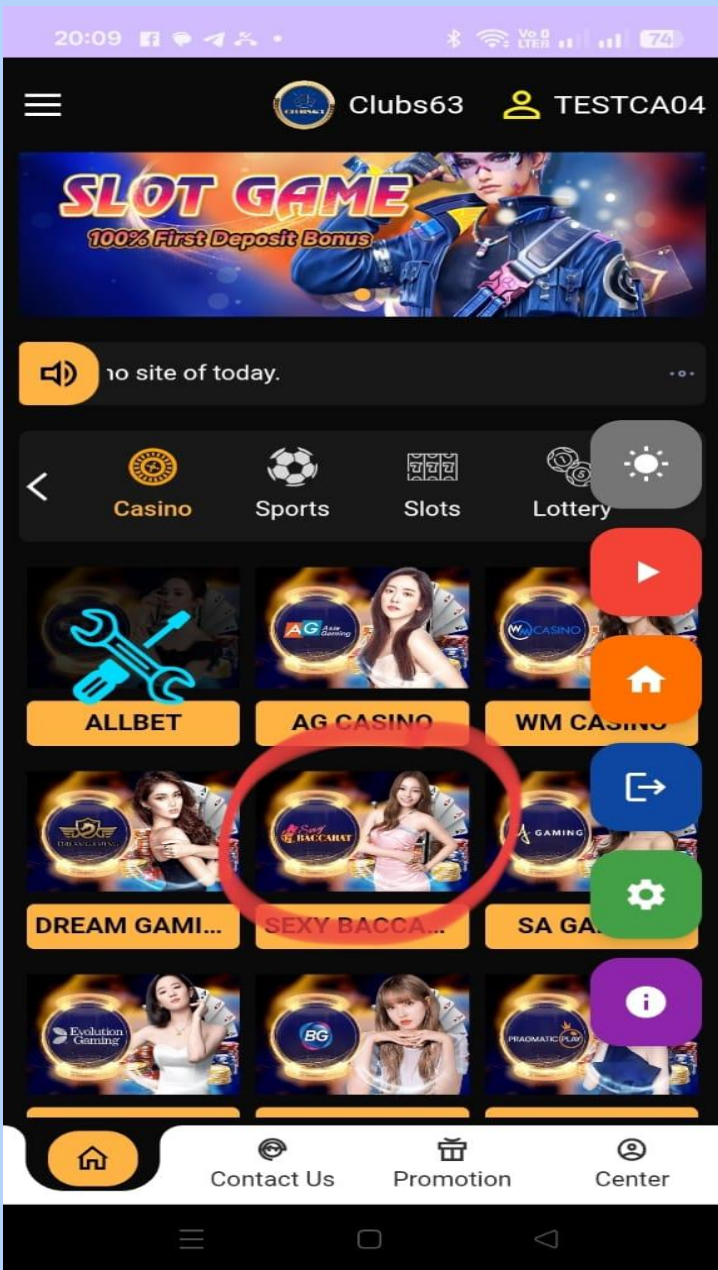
20:09

Clubs63 TESTCA04

SLOT GAME
100% First Deposit Bonus

no site of today.

Casino Sports Slots Lottery

ALLBET
AG Asia Gaming
AG CASINO
WM CASINO
WM CASINO
DREAM GAMING
DREAM GAMI...
Sexy BACCARAT
SEXY BACCA...
SA GAMING
SA GA
Evolution Gaming
BG
PRAGMATIC PLAY

Contact Us Promotion Center